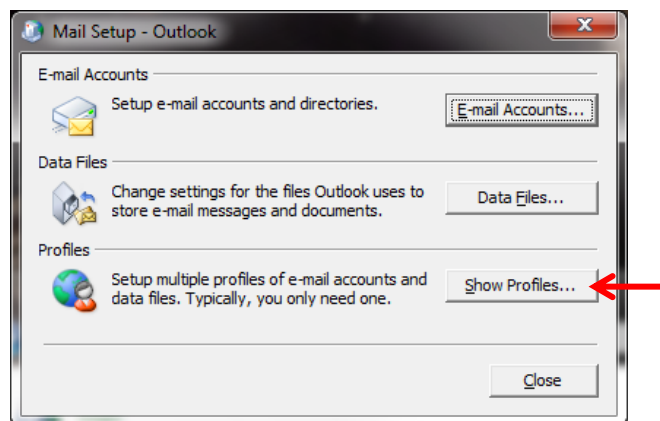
Mail Setup - Outlook

E-mail Accounts

Setup e-mail accounts and directories.

E-mail Accounts...

Data Files

Change settings for the files Outlook uses to store e-mail messages and documents.

Data Files...

Profiles

Setup multiple profiles of e-mail accounts and data files. Typically, you only need one.

Show Profiles...

Close